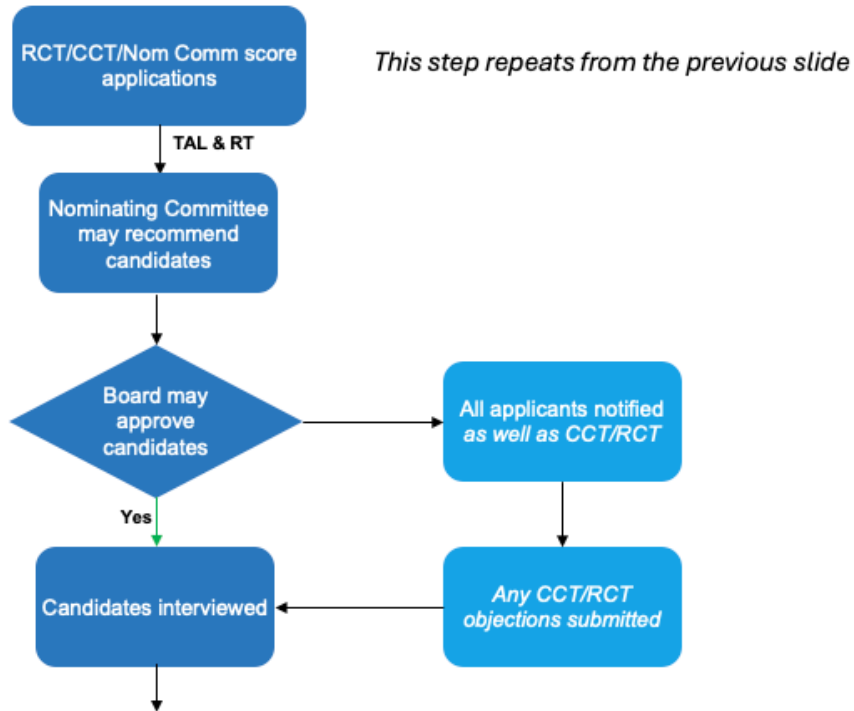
RCT/CCT/Nom Comm score applications

*This step repeats from the previous slide*

TAL & RT

Nominating Committee may recommend candidates

Board may approve candidates

All applicants notified *as well as CCT/RCT*

Yes

*Any CCT/RCT objections submitted*

Candidates interviewed